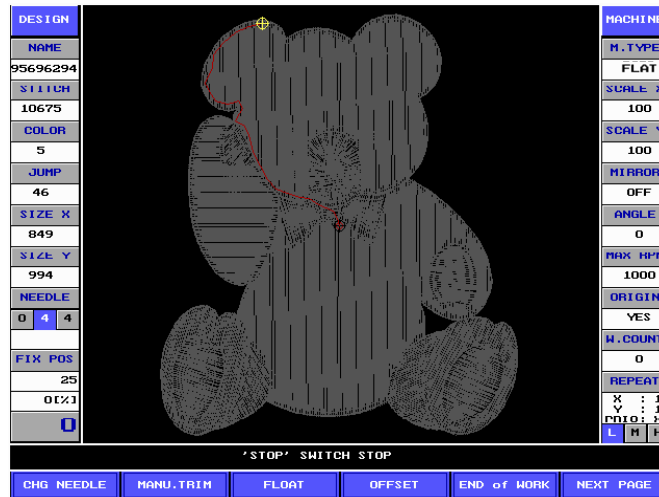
DESIGN
NAME
95696294
STITCH
10675
COLOR
5
JUMP
46
SIZE X
849
SIZE Y
994
NEEDLE
0 4 4
FIX POS
25
0[%]
0

MACHINE
M.TYPE
FLAT
SCALE X
100
SCALE Y
100
MIRROR
OFF
ANGLE
0
MAX RPM
1000
ORIGIN
YES
W.COUNT
0
REPEAT
X : 1
Y : 1
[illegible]
L M H

'STOP' SWITCH STOP

CHG NEEDLE
MANU.TRIM
FLOAT
OFFSET
END of WORK
NEXT PAGE